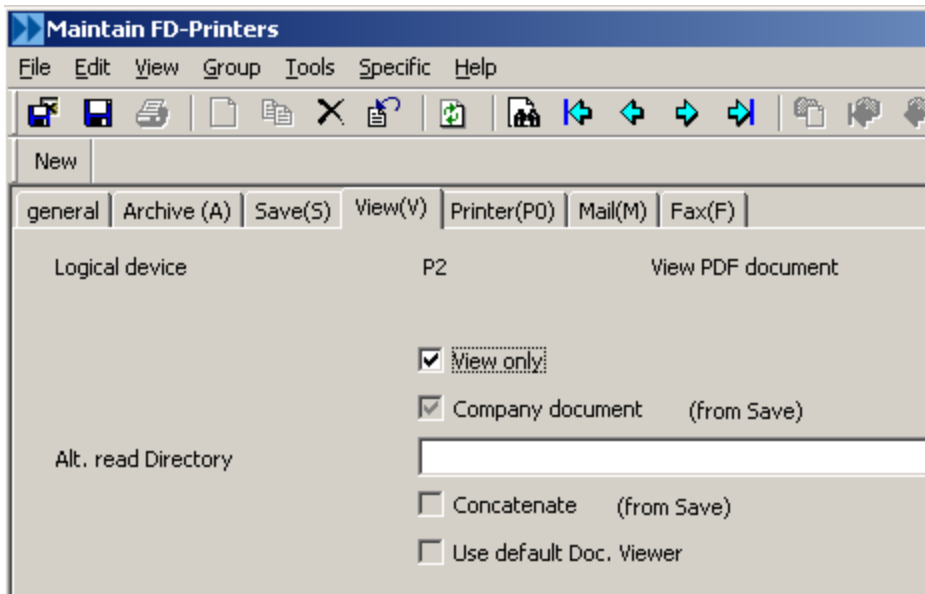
Maintain FD-Printers

File Edit View Group Tools Specific Help

New

general | Archive (A) | Save(S) | View(V) | Printer(P0) | Mail(M) | Fax(F)

Logical device P2 View PDF document

View only

Company document (from Save)

Alt. read Directory

Concatenate (from Save)

Use default Doc. Viewer